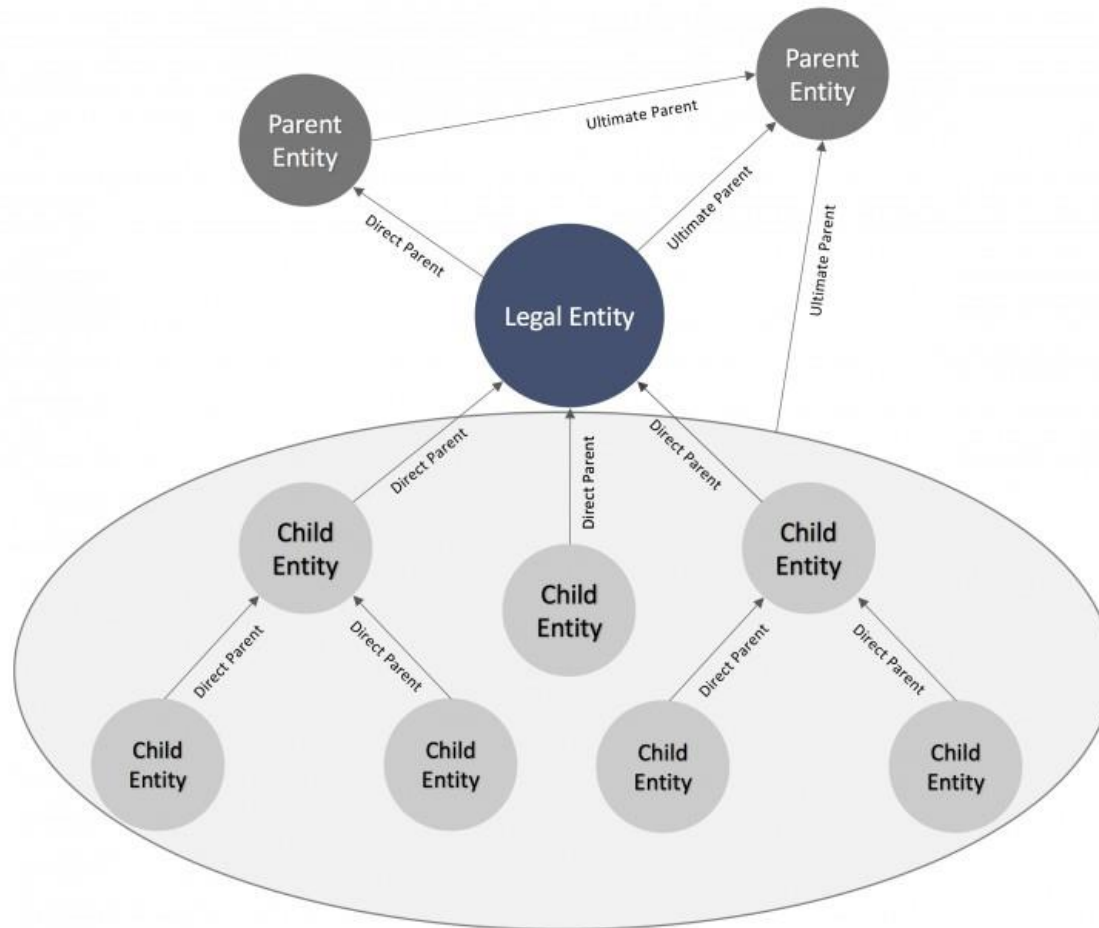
Parent Entity

Ultimate Parent

Parent Entity

Direct Parent

Ultimate Parent

Ultimate Parent

Legal Entity

Direct Parent

Direct Parent

Direct Parent

Child Entity

Child Entity

Child Entity

Direct Parent

Direct Parent

Direct Parent

Direct Parent

Child Entity

Child Entity

Child Entity

Child Entity